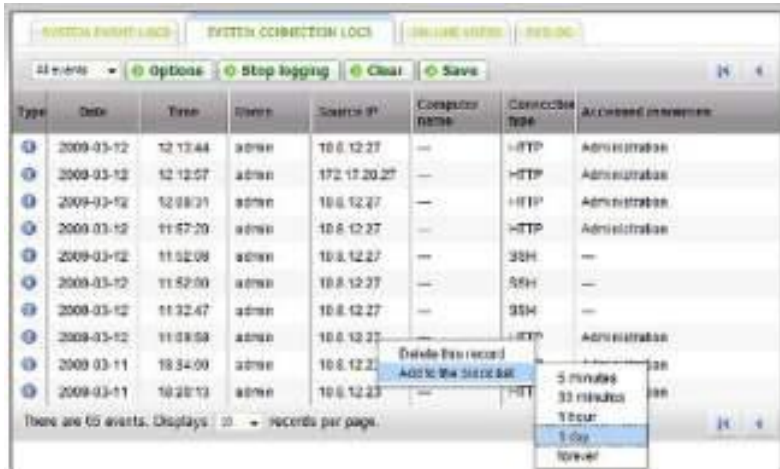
SYSTEM EVENT LOGS | SYSTEM CONNECTION LOGS | ON-LINE USERS | DIALOG

All events | Options | Stop logging | Clear | Save

| Type | Date | Time | Name | Source IP | Computer name | Connection type | Accessed resource |
|---|---|---|---|---|---|---|---|
| | 2009-03-12 | 12:13:44 | admin | 10.0.12.27 | — | HTTP | Administration |
| | 2009-03-12 | 12:12:57 | admin | 172.17.20.27 | — | HTTP | Administration |
| | 2009-03-12 | 12:08:31 | admin | 10.0.12.27 | — | HTTP | Administration |
| | 2009-03-12 | 11:57:20 | admin | 10.0.12.27 | — | HTTP | Administration |
| | 2009-03-12 | 11:52:08 | admin | 10.0.12.27 | — | SSH | — |
| | 2009-03-12 | 11:52:00 | admin | 10.0.12.27 | — | SSH | — |
| | 2009-03-12 | 11:32:47 | admin | 10.0.12.27 | — | SSH | — |
| | 2009-03-12 | 11:09:58 | admin | 10.0.12.2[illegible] | — | HTTP | Administration |
| | 2009-03-11 | 18:34:09 | admin | 10.0.12.2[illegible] | | | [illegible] |
| | 2009-03-11 | 18:20:13 | admin | 10.0.12.23 | — | HTT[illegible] | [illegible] |

Delete this record
Add to the block list

5 minutes
30 minutes
1 hour
1 day
forever

There are 65 events. Displays 10 records per page.